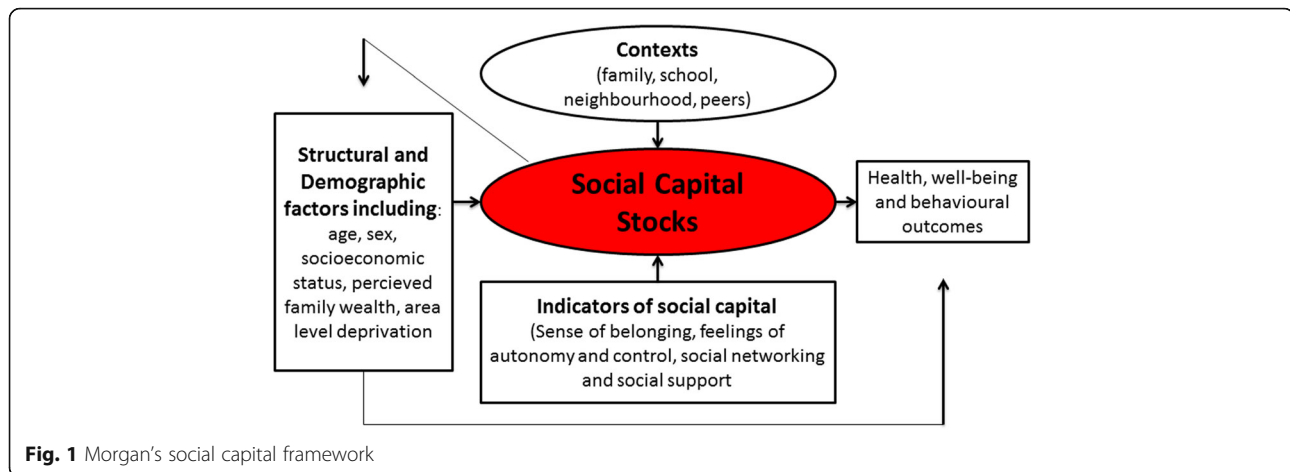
Contexts
(family, school, neighbourhood, peers)

Structural and Demographic factors including: age, sex, socioeconomic status, percieved family wealth, area level deprivation

Social Capital Stocks

Health, well-being and behavioural outcomes

Indicators of social capital
(Sense of belonging, feelings of autonomy and control, social networking and social support

Fig. 1 Morgan's social capital framework